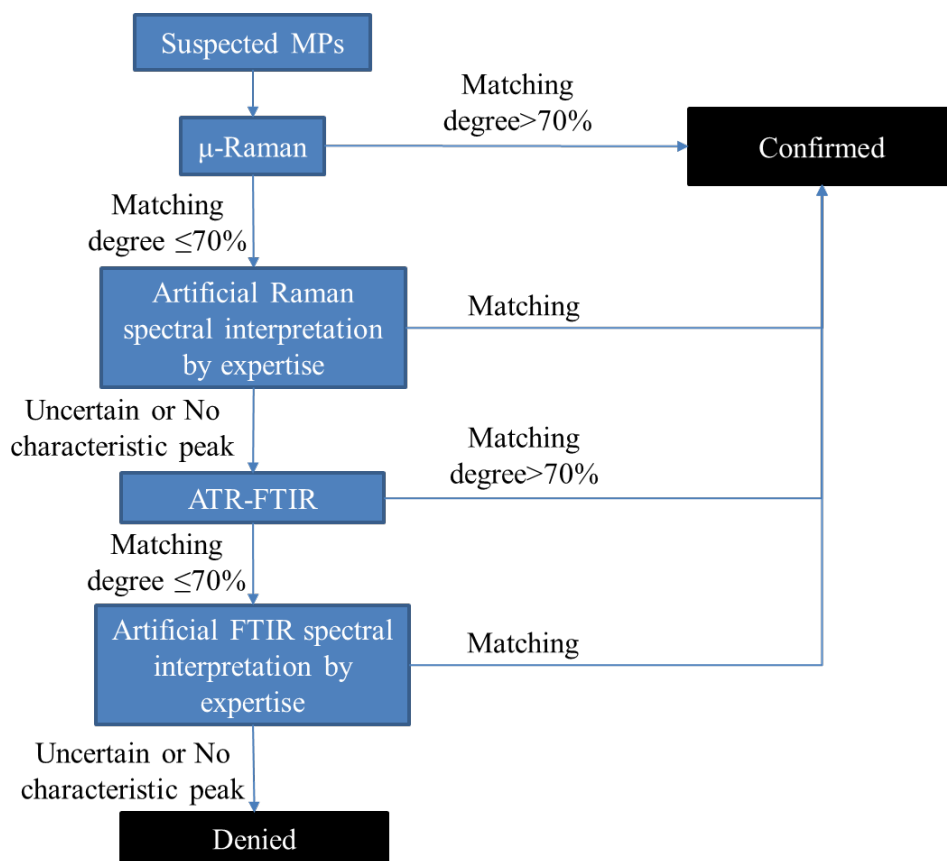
Suspected MPs

Matching degree>70%

μ-Raman

Confirmed

Matching degree ≤70%

Artificial Raman spectral interpretation by expertise

Matching

Uncertain or No characteristic peak

Matching degree>70%

ATR-FTIR

Matching degree ≤70%

Artificial FTIR spectral interpretation by expertise

Matching

Uncertain or No characteristic peak

Denied